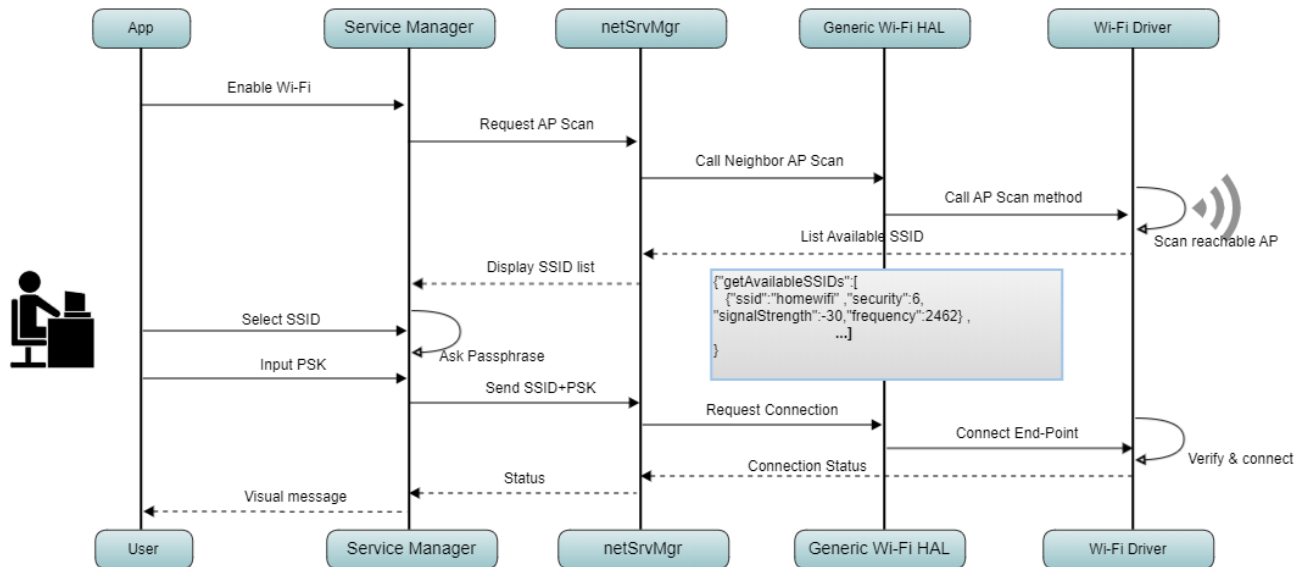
App

Service Manager

netSrvMgr

Generic Wi-Fi HAL

Wi-Fi Driver

Enable Wi-Fi

Request AP Scan

Call Neighbor AP Scan

Call AP Scan method

Scan reachable AP

List Available SSID

Display SSID list

{"getAvailableSSIDs":[ {"ssid":"homewifi" ,"security":6, "signalStrength":-30,"frequency":2462} , ...] }

Select SSID

Ask Passphrase

Input PSK

Send SSID+PSK

Request Connection

Connect End-Point

Verify & connect

Connection Status

Status

Visual message

User

Service Manager

netSrvMgr

Generic Wi-Fi HAL

Wi-Fi Driver